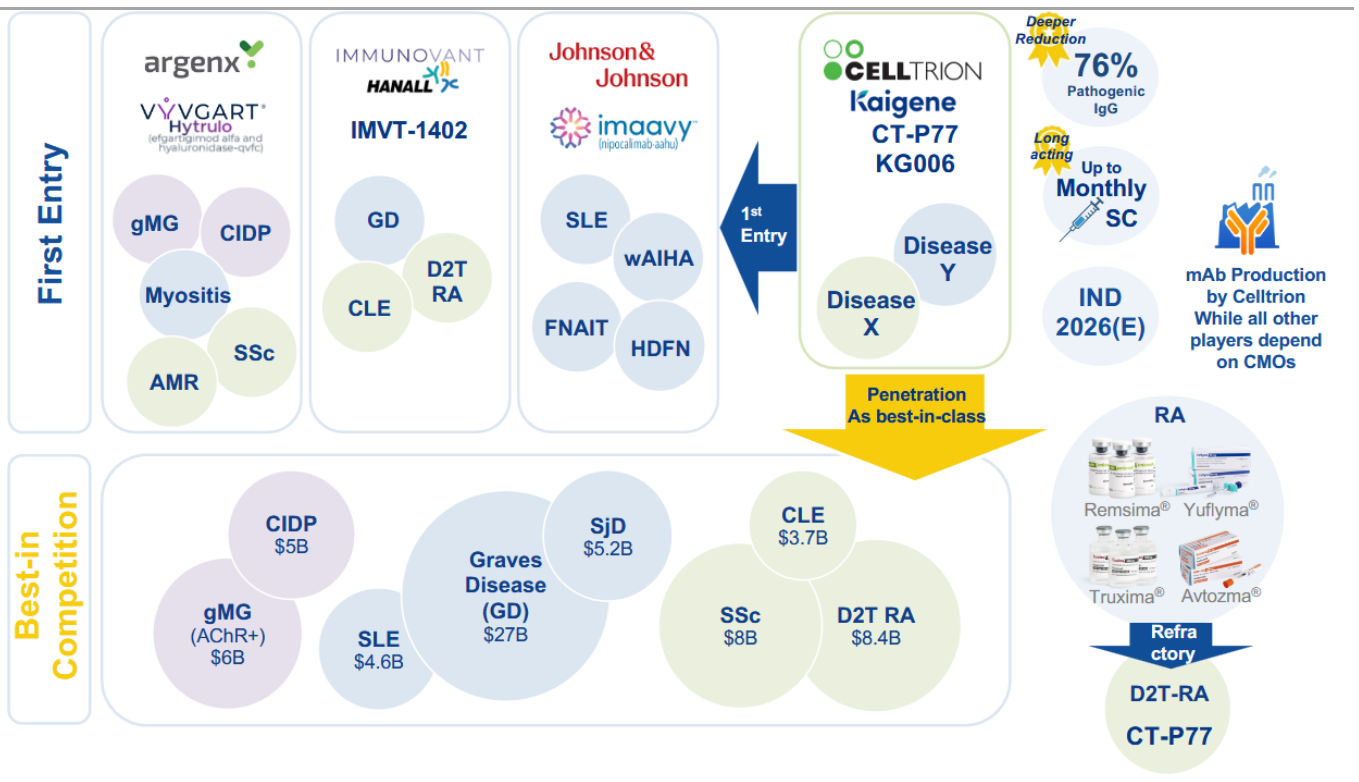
First Entry

argenx

VYVGART® Hytrulo (efgartigimod alfa and hyaluronidase-qvfc)

gMG
CIDP
Myositis
SSc
AMR

IMMUNOVANT
HANALL

IMVT-1402

GD
D2T RA
CLE

Johnson&Johnson

imaavy™ (nipocalimab-aahu)

SLE
wAIHA
FNAIT
HDFN

1st Entry

CELLTRION
Kaigene
CT-P77
KG006

Disease Y
Disease X

Deeper Reduction
76%
Pathogenic IgG

Long acting
Up to Monthly SC

IND 2026(E)

mAb Production by Celltrion While all other players depend on CMOs

Penetration As best-in-class

Best-in Competition

CIDP $5B
gMG (AChR+) $6B
SLE $4.6B
Graves Disease (GD) $27B
SjD $5.2B
CLE $3.7B
SSc $8B
D2T RA $8.4B

RA
Remsima®
Yuflyma®
Truxima®
Avtozma®

Refra ctory

D2T-RA
CT-P77